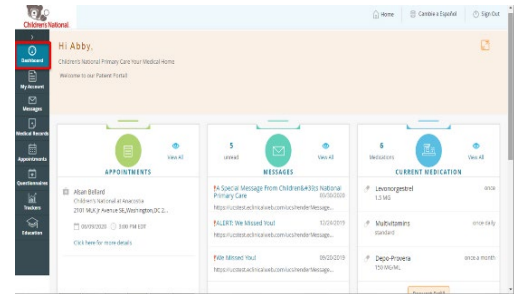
Children's National

Home | Cambia a Español | Sign Out

Dashboard
My Account
Messages
Medical Records
Appointments
Questionnaires
Trackers
Education

Hi Abby,

Children's National Primary Care Your Medical Home

Welcome to our Patient Portal!

APPOINTMENTS
View All

Alban Bellard
Children's National at Anacostia
2101 MLK Jr Avenue SE, Washington DC 2...

09/09/2020 3:00 PM EDT

Click here for more details

5
Unread
View All
MESSAGES

FA Special Message From Children&#39;s National Primary Care 09/30/2020
https://uctest.eclinicalweb.com/ucshender/Message...

ALERT: We Missed You! 12/20/2019
https://uctest.eclinicalweb.com/ucshender/Message...

We Missed You! 09/20/2019
https://uctest.eclinicalweb.com/ucshender/Message...

6
Medications
View All
CURRENT MEDICATION

Levonorgestrel once
1.5 MG

Multivitamins once daily
Standard

Depo-Provera once a month
150 MG/ML

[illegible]